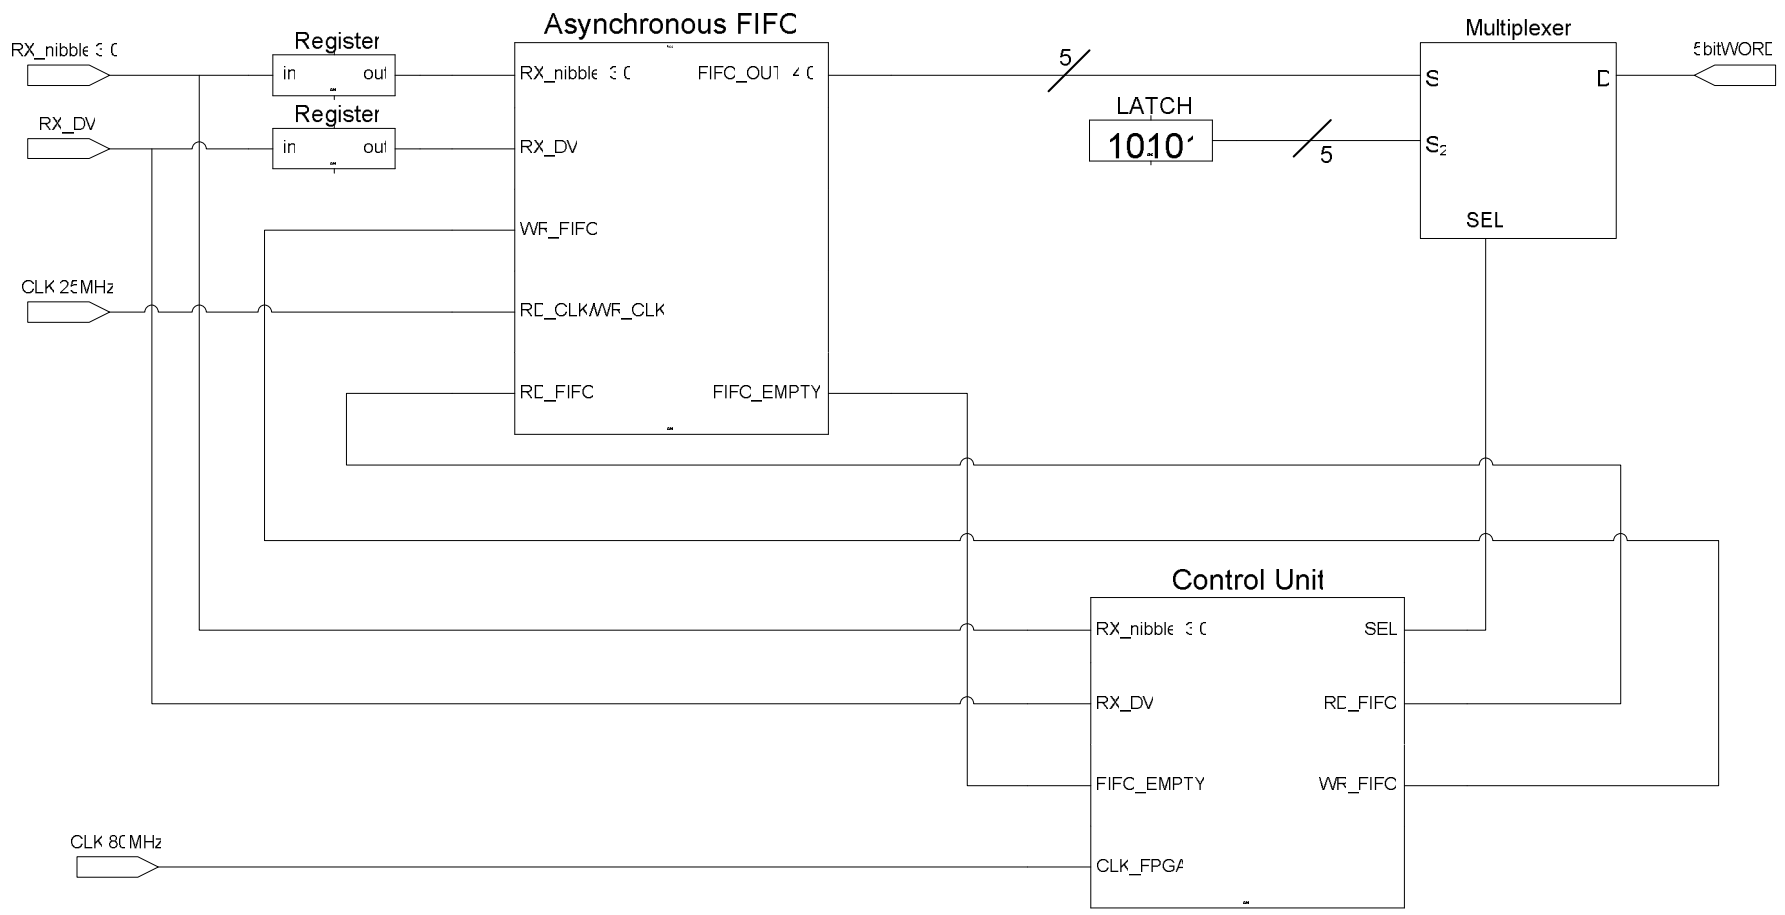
RX_nibble 3 0

Register
in out

Asynchronous FIFO

RX_nibble 3 0
FIFO_OUT 4 0

5

Multiplexer
S
D

5bitWORD

RX_DV

Register
in out

RX_DV

LATCH
10101

5

$S_2$

WR_FIFO

SEL

CLK 25MHz

RD_CLK/WR_CLK

RD_FIFO
FIFO_EMPTY

Control Unit

RX_nibble 3 0
SEL

RX_DV
RD_FIFO

FIFO_EMPTY
WR_FIFO

CLK 80MHz

CLK_FPGA